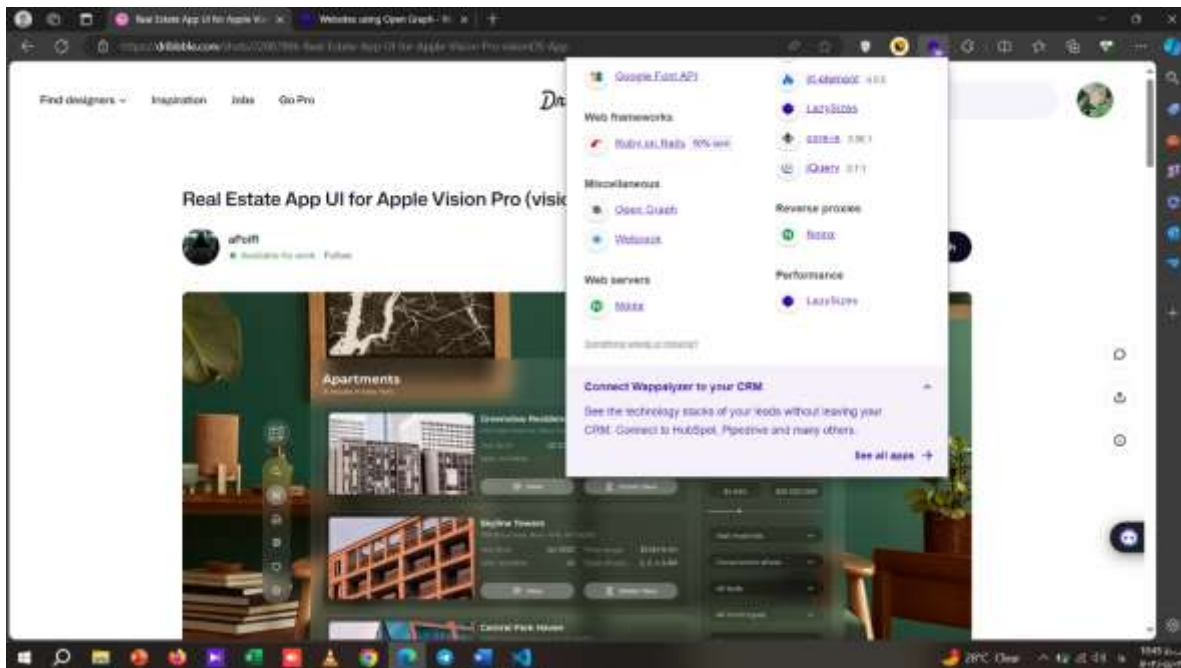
Real Estate App UI for Apple Vis ×
Websites using Open Graph ×
https://dribbble.com/shots/

Find designers
Inspiration
Jobs
Go Pro

Real Estate App UI for Apple Vision Pro (visi

aPoiff
Available for work · Follow

Apartments
Greenview Residen
Skyline Towers
Central Park Haven

Google Font API
Web frameworks
Ruby on Rails 50% sure
Miscellaneous
Open Graph
Webpack
Web servers
Nginx
Something wrong or missing?
lit-element
LazySizes
core-js
jQuery
Reverse proxies
Nginx
Performance
LazySizes

Connect Wappalyzer to your CRM
See the technology stacks of your leads without leaving your CRM. Connect to HubSpot, Pipedrive and many others.
See all apps →

28°C Clear